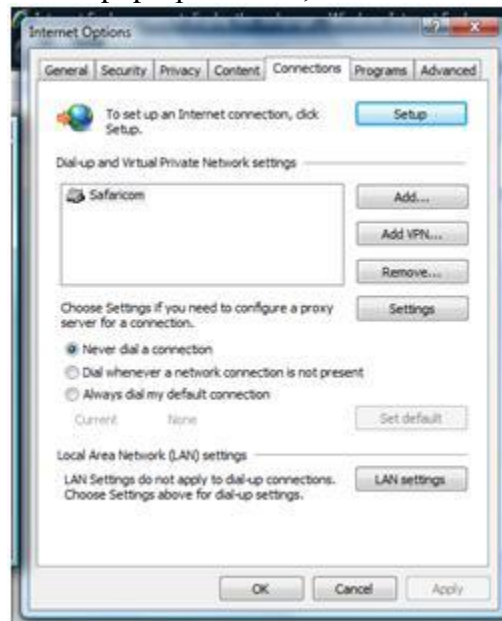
Internet Options

General | Security | Privacy | Content | Connections | Programs | Advanced

To set up an Internet connection, click Setup.

Setup

Dial-up and Virtual Private Network settings

Safaricom

Add...

Add VPN...

Remove...

Choose Settings if you need to configure a proxy server for a connection.

Settings

Never dial a connection

Dial whenever a network connection is not present

Always dial my default connection

Current None

Set default

Local Area Network (LAN) settings

LAN Settings do not apply to dial-up connections. Choose Settings above for dial-up settings.

LAN settings

OK

Cancel

Apply